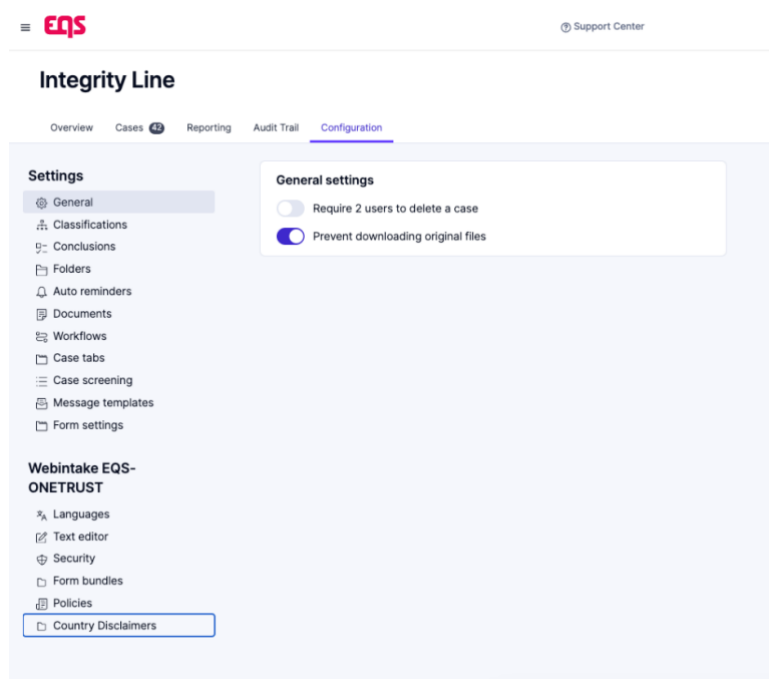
EQS

Support Center

Integrity Line

Overview Cases 42 Reporting Audit Trail Configuration

Settings

General
Classifications
Conclusions
Folders
Auto reminders
Documents
Workflows
Case tabs
Case screening
Message templates
Form settings

Webintake EQS-ONETRUST

Languages
Text editor
Security
Form bundles
Policies
Country Disclaimers

General settings

Require 2 users to delete a case

Prevent downloading original files